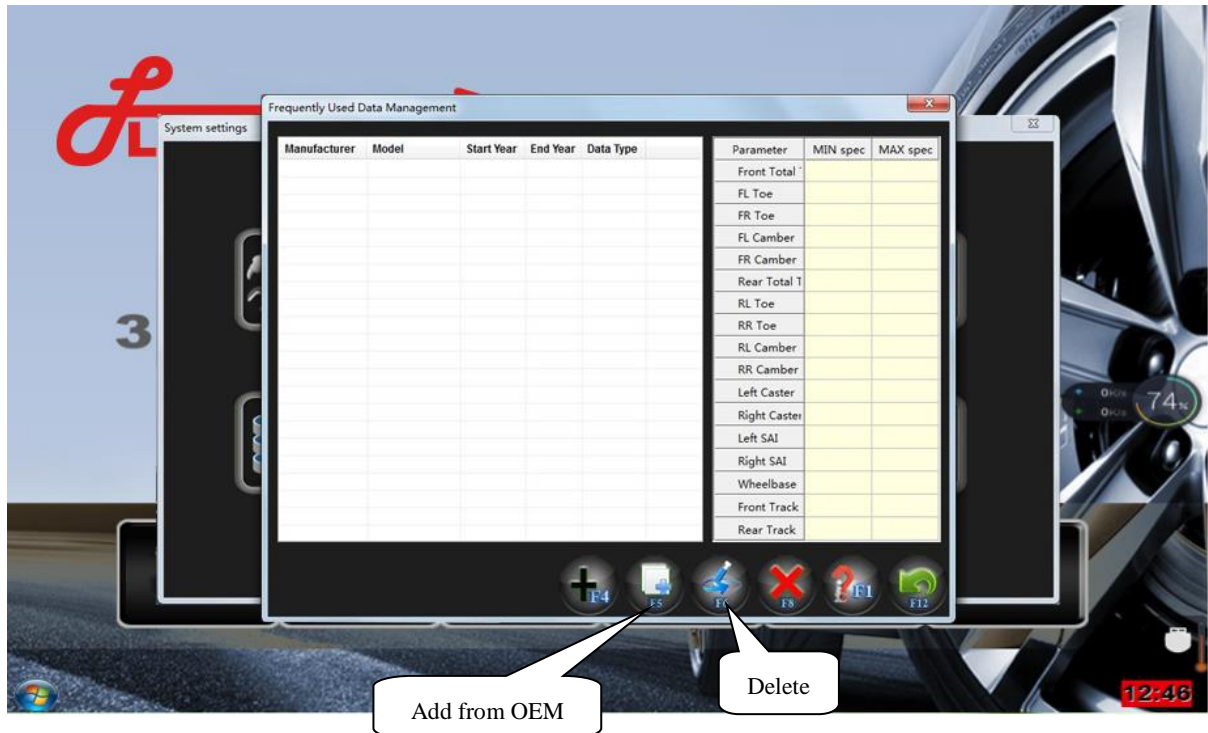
System settings

Frequently Used Data Management

| Manufacturer | Model | Start Year | End Year | Data Type |
|---|---|---|---|---|

| Parameter | MIN spec | MAX spec |
|---|---|---|
| Front Total T | | |
| FL Toe | | |
| FR Toe | | |
| FL Camber | | |
| FR Camber | | |
| Rear Total T | | |
| RL Toe | | |
| RR Toe | | |
| RL Camber | | |
| RR Camber | | |
| Left Caster | | |
| Right Caster | | |
| Left SAI | | |
| Right SAI | | |
| Wheelbase | | |
| Front Track | | |
| Rear Track | | |

F4 F5 F6 F8 F1 F12

3

74%

Add from OEM

Delete

12:46